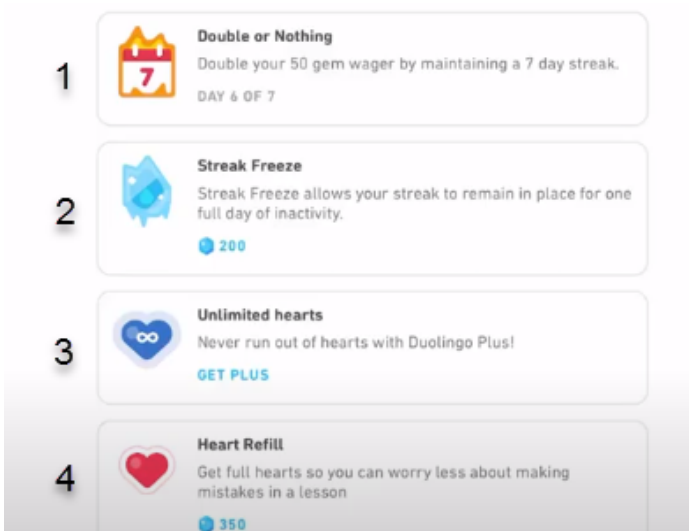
1

7

Double or Nothing

Double your 50 gem wager by maintaining a 7 day streak.

DAY 6 OF 7

2

Streak Freeze

Streak Freeze allows your streak to remain in place for one full day of inactivity.

200

3

Unlimited hearts

Never run out of hearts with Duolingo Plus!

GET PLUS

4

Heart Refill

Get full hearts so you can worry less about making mistakes in a lesson

350